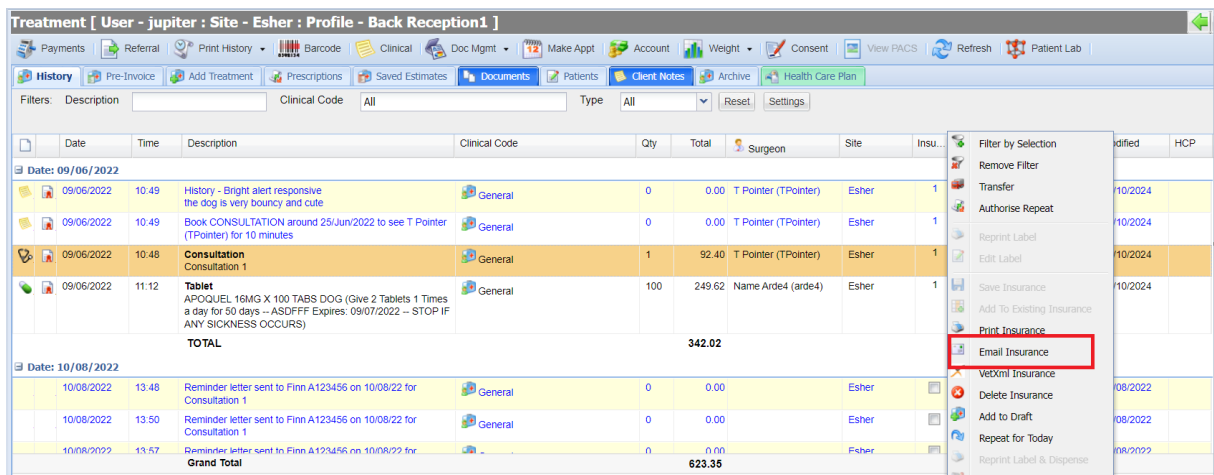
Treatment [ User - jupiter : Site - Esher : Profile - Back Reception1 ]

Payments | Referral | Print History ▾ | Barcode | Clinical | Doc Mgmt ▾ | Make Appt | Account | Weight ▾ | Consent | View PACS | Refresh | Patient Lab

History | Pre-Invoice | Add Treatment | Prescriptions | Saved Estimates | Documents | Patients | Client Notes | Archive | Health Care Plan

Filters: Description | Clinical Code All | Type All | Reset | Settings

| | | Date | Time | Description | Clinical Code | Qty | Total | Surgeon | Site | Insu... | odified | HCP |
|---|---|---|---|---|---|---|---|---|---|---|---|---|
| Date: 09/06/2022 | | | | | | | | | | | | |
| | | 09/06/2022 | 10:49 | History - Bright alert responsive the dog is very bouncy and cute | General | 0 | 0.00 | T Pointer (TPointer) | Esher | 1 | /10/2024 | |
| | | 09/06/2022 | 10:49 | Book CONSULTATION around 25/Jun/2022 to see T Pointer (TPointer) for 10 minutes | General | 0 | 0.00 | T Pointer (TPointer) | Esher | 1 | /10/2024 | |
| | | 09/06/2022 | 10:48 | Consultation Consultation 1 | General | 1 | 92.40 | T Pointer (TPointer) | Esher | 1 | /10/2024 | |
| | | 09/06/2022 | 11:12 | Tablet APOQUEL 16MG X 100 TABS DOG (Give 2 Tablets 1 Times a day for 50 days -- ASDFFF Expires: 09/07/2022 -- STOP IF ANY SICKNESS OCCURS) | General | 100 | 249.62 | Name Arde4 (arde4) | Esher | 1 | /10/2024 | |
| | | | | TOTAL | | | 342.02 | | | | | |
| Date: 10/08/2022 | | | | | | | | | | | | |
| | | 10/08/2022 | 13:48 | Reminder letter sent to Finn A123456 on 10/08/22 for Consultation 1 | General | 0 | 0.00 | | Esher | | 08/2022 | |
| | | 10/08/2022 | 13:50 | Reminder letter sent to Finn A123456 on 10/08/22 for Consultation 1 | General | 0 | 0.00 | | Esher | | 08/2022 | |
| | | 10/08/2022 | 13:57 | Reminder letter sent to Finn A123456 on 10/08/22 for | | 0 | 0.00 | | Esher | | 08/2022 | |
| | | | | Grand Total | | | 623.35 | | | | | |

Filter by Selection
Remove Filter
Transfer
Authorise Repeat
Reprint Label
Edit Label
Save Insurance
Add To Existing Insurance
Print Insurance
Email Insurance
VetXml Insurance
Delete Insurance
Add to Draft
Repeat for Today
Reprint Label & Dispense